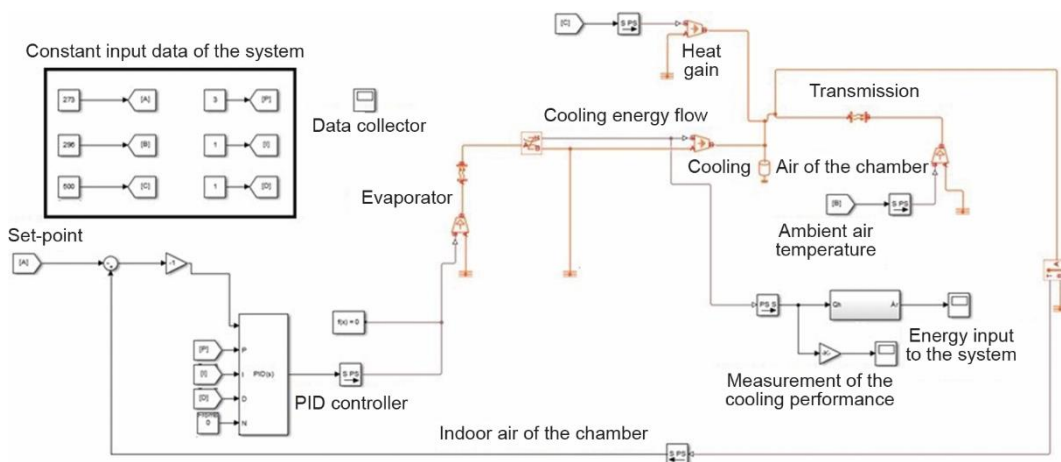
Constant input data of the system

273 [A]
3 [P]
296 [B]
1 [I]
500 [C]
1 [D]

Data collector

[C] S PS

Heat gain

Transmission

Cooling energy flow

Cooling Air of the chamber

Evaporator

Ambient air temperature

[B] S PS

Set-point

[A]

-1

f(x) = 0

[P] P
[I] I PID(s)
[D] D
0 N

S PS

PID controller

PS S

Energy input to the system

Measurement of the cooling performance

Indoor air of the chamber

S PS